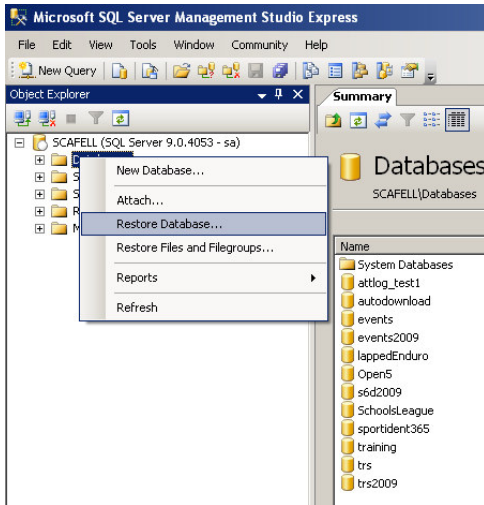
Microsoft SQL Server Management Studio Express

File Edit View Tools Window Community Help

New Query

Object Explorer

SCAFELL (SQL Server 9.0.4053 - sa)

D
S
S
R
M

New Database...
Attach...
Restore Database...
Restore Files and Filegroups...
Reports
Refresh

Summary

Databases

SCAFELL\Databases

Name
System Databases
attlog_test1
autodownload
events
events2009
lappedEnduro
Open5
s6d2009
SchoolsLeague
sportident365
training
trs
trs2009